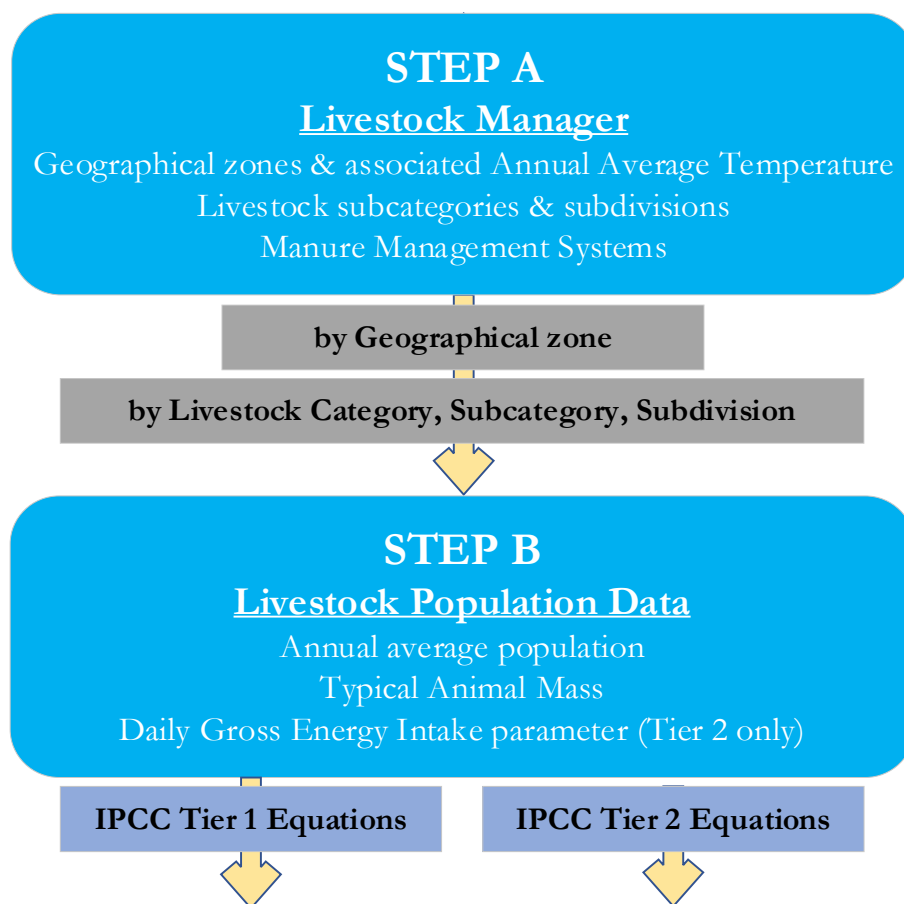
STEP A
Livestock Manager
Geographical zones & associated Annual Average Temperature
Livestock subcategories & subdivisions
Manure Management Systems

by Geographical zone

by Livestock Category, Subcategory, Subdivision

STEP B
Livestock Population Data
Annual average population
Typical Animal Mass
Daily Gross Energy Intake parameter (Tier 2 only)

IPCC Tier 1 Equations

IPCC Tier 2 Equations